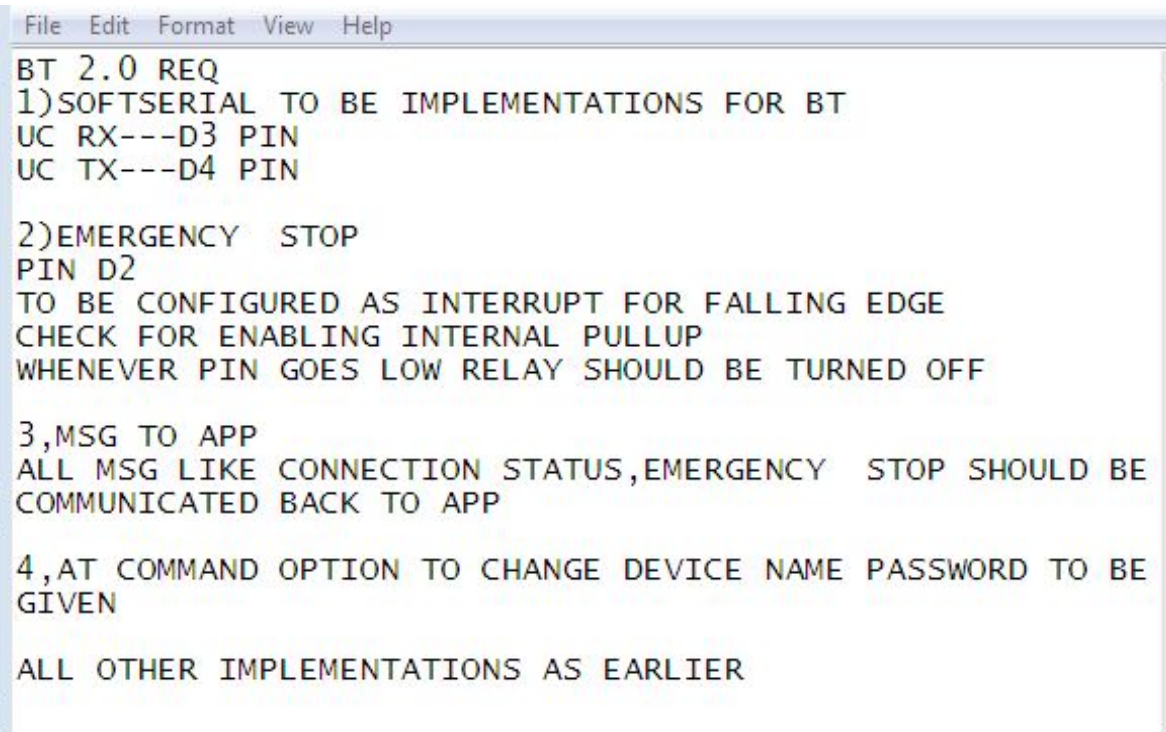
File Edit Format View Help

BT 2.0 REQ
1)SOFTSERIAL TO BE IMPLEMENTATIONS FOR BT
UC RX---D3 PIN
UC TX---D4 PIN

2)EMERGENCY  STOP
PIN D2
TO BE CONFIGURED AS INTERRUPT FOR FALLING EDGE
CHECK FOR ENABLING INTERNAL PULLUP
WHENEVER PIN GOES LOW RELAY SHOULD BE TURNED OFF

3,MSG TO APP
ALL MSG LIKE CONNECTION STATUS,EMERGENCY  STOP SHOULD BE COMMUNICATED BACK TO APP

4,AT COMMAND OPTION TO CHANGE DEVICE NAME PASSWORD TO BE GIVEN

ALL OTHER IMPLEMENTATIONS AS EARLIER